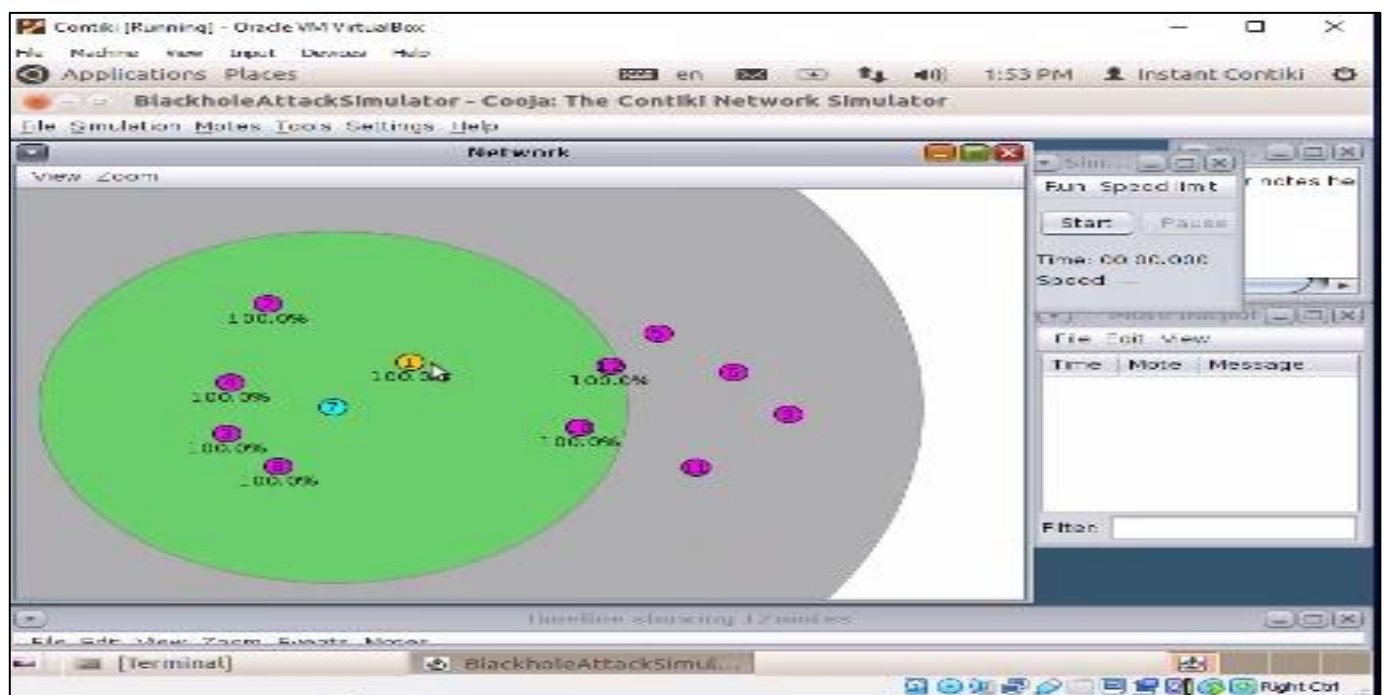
Contiki [Running] - Oracle VM VirtualBox

File Machine View Input Devices Help

Applications Places en 1:53 PM Instant Contiki

BlackholeAttackSimulator - Cooja: The Contiki Network Simulator

File Simulation Motes Tools Settings Help

Network

View Zoom

100.0%

1

100.0%

100.0%

7

100.0%

100.0%

100.0%

100.0%

100.0%

Sim...

Run Speed limit

Start Pause

Time: 00:00.000

Speed ---

r notes he

Mote output

File Edit View

Time | Mote | Message

Filter

Timeline showing 12 motes

File Edit View Zoom Events Motes

[Terminal]

BlackholeAttackSimul...

Right Ctrl